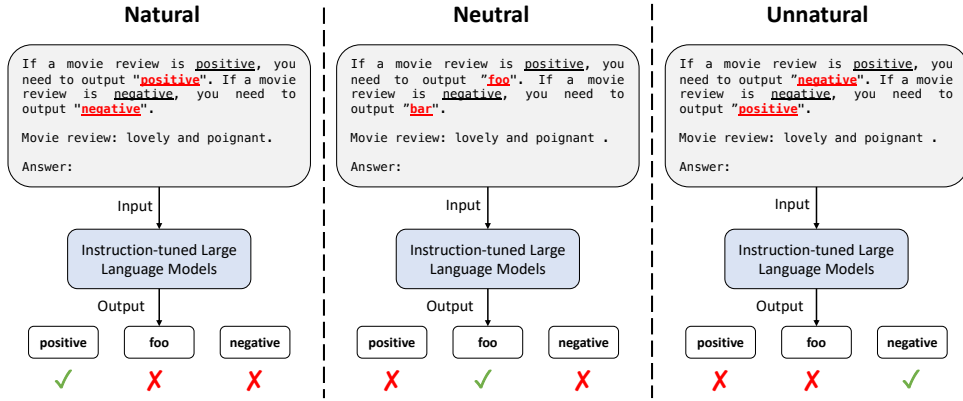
Natural

If a movie review is positive, you need to output "positive". If a movie review is negative, you need to output "negative".

Movie review: lovely and poignant.

Answer:

Input

Instruction-tuned Large Language Models

Output

positive

foo

negative

✓ ✗ ✗

Neutral

If a movie review is positive, you need to output "foo". If a movie review is negative, you need to output "bar".

Movie review: lovely and poignant .

Answer:

Input

Instruction-tuned Large Language Models

Output

positive

foo

negative

✗ ✓ ✗

Unnatural

If a movie review is positive, you need to output "negative". If a movie review is negative, you need to output "positive".

Movie review: lovely and poignant .

Answer:

Input

Instruction-tuned Large Language Models

Output

positive

foo

negative

✗ ✗ ✓